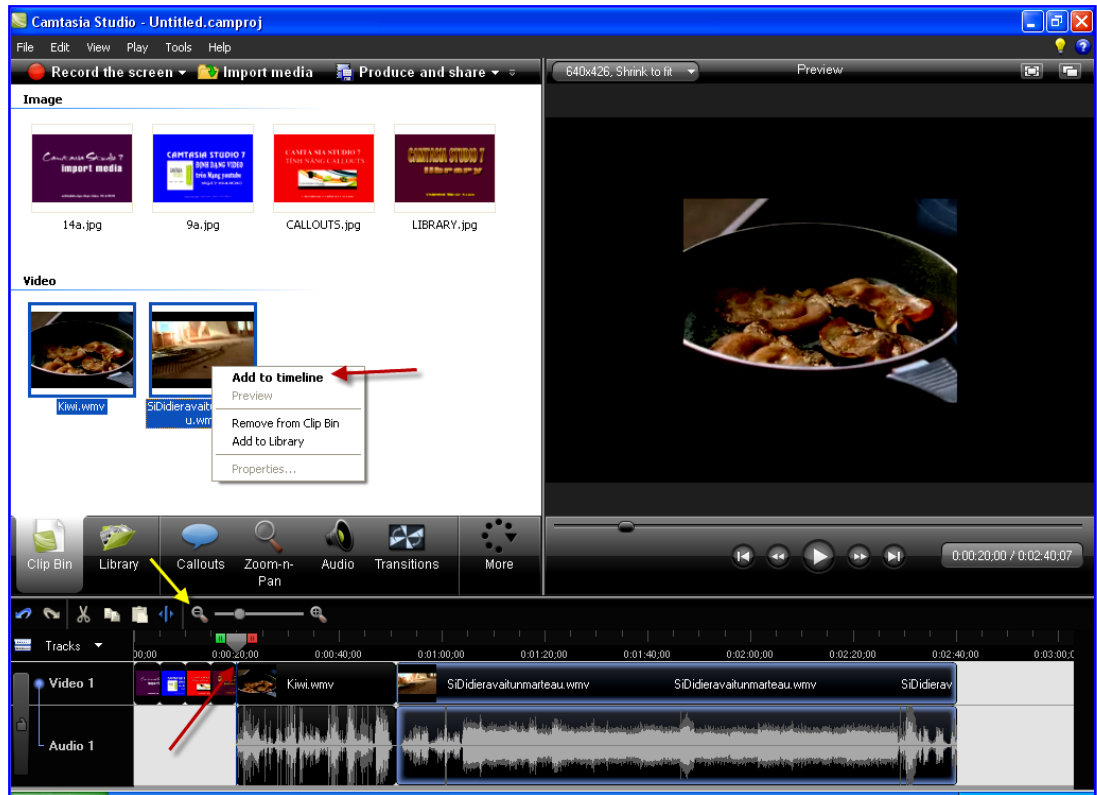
Camtasia Studio - Untitled.camproj

File Edit View Play Tools Help

Record the screen ▾ Import media Produce and share ▾

640x426, Shrink to fit Preview

Image

Camtasia Studio 7 import media

CAMTASIA STUDIO 7

CAMTA SIA STUDIO 7 TÍNH NĂNG CALLOUTS

CAMTASIA STUDIO 7 library

14a.jpg 9a.jpg CALLOUTS.jpg LIBRARY.jpg

Video

Kiwi.wmv SiDidieravait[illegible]u.wmv

Add to timeline
Preview
Remove from Clip Bin
Add to Library
Properties...

Clip Bin Library Callouts Zoom-n-Pan Audio Transitions More

0:00:20;00 / 0:02:40;07

Tracks ▾

00;00 0:00:20;00 0:00:40;00 0:01:00;00 0:01:20;00 0:01:40;00 0:02:00;00 0:02:20;00 0:03:00;0

Video 1 Kiwi.wmv SiDidieravaitunmarteau.wmv SiDidieravaitunmarteau.wmv SiDidierav

Audio 1